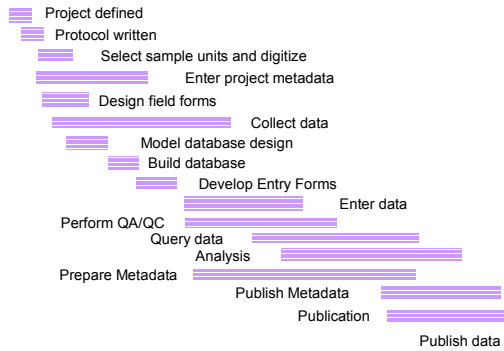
Project defined
Protocol written
Select sample units and digitize
Enter project metadata
Design field forms
Collect data
Model database design
Build database
Develop Entry Forms
Enter data
Perform QA/QC
Query data
Analysis
Prepare Metadata
Publish Metadata
Publication
Publish data